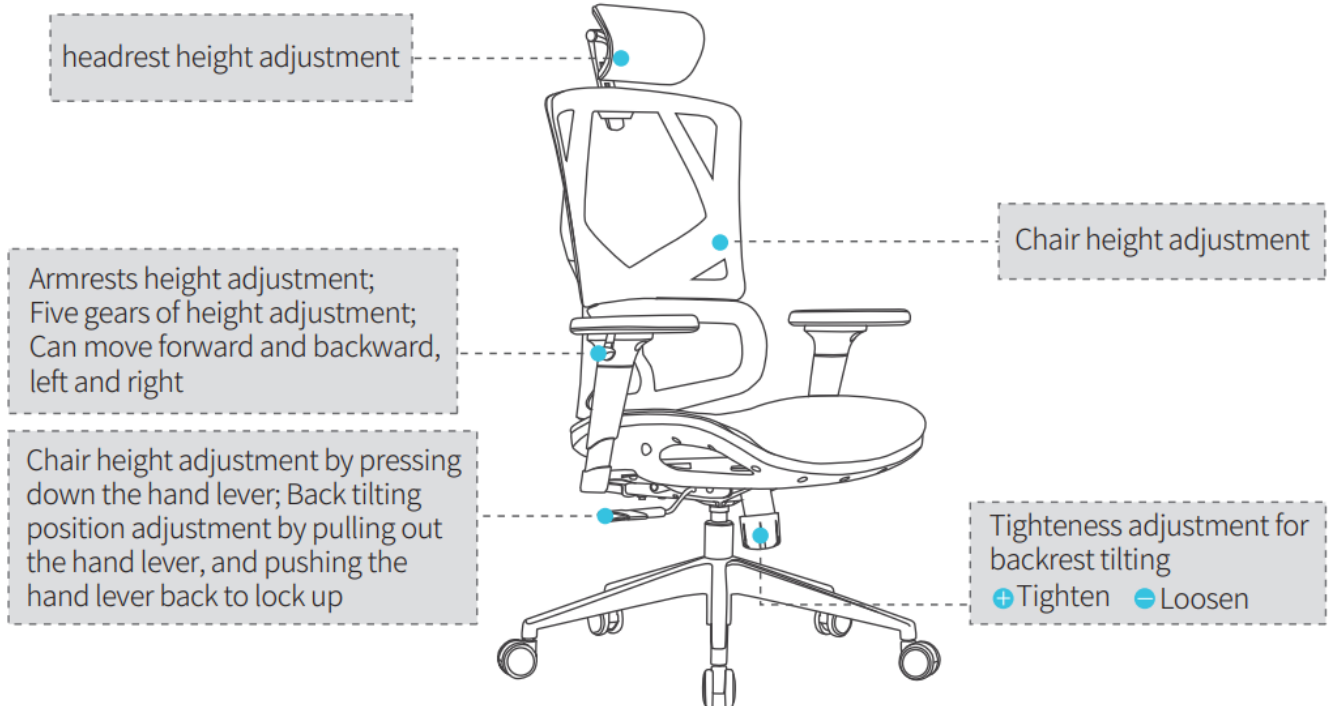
headrest height adjustment

Chair height adjustment

Armrests height adjustment;
Five gears of height adjustment;
Can move forward and backward, left and right

Chair height adjustment by pressing down the hand lever; Back tilting position adjustment by pulling out the hand lever, and pushing the hand lever back to lock up

Tighteness adjustment for backrest tilting
+ Tighten − Loosen